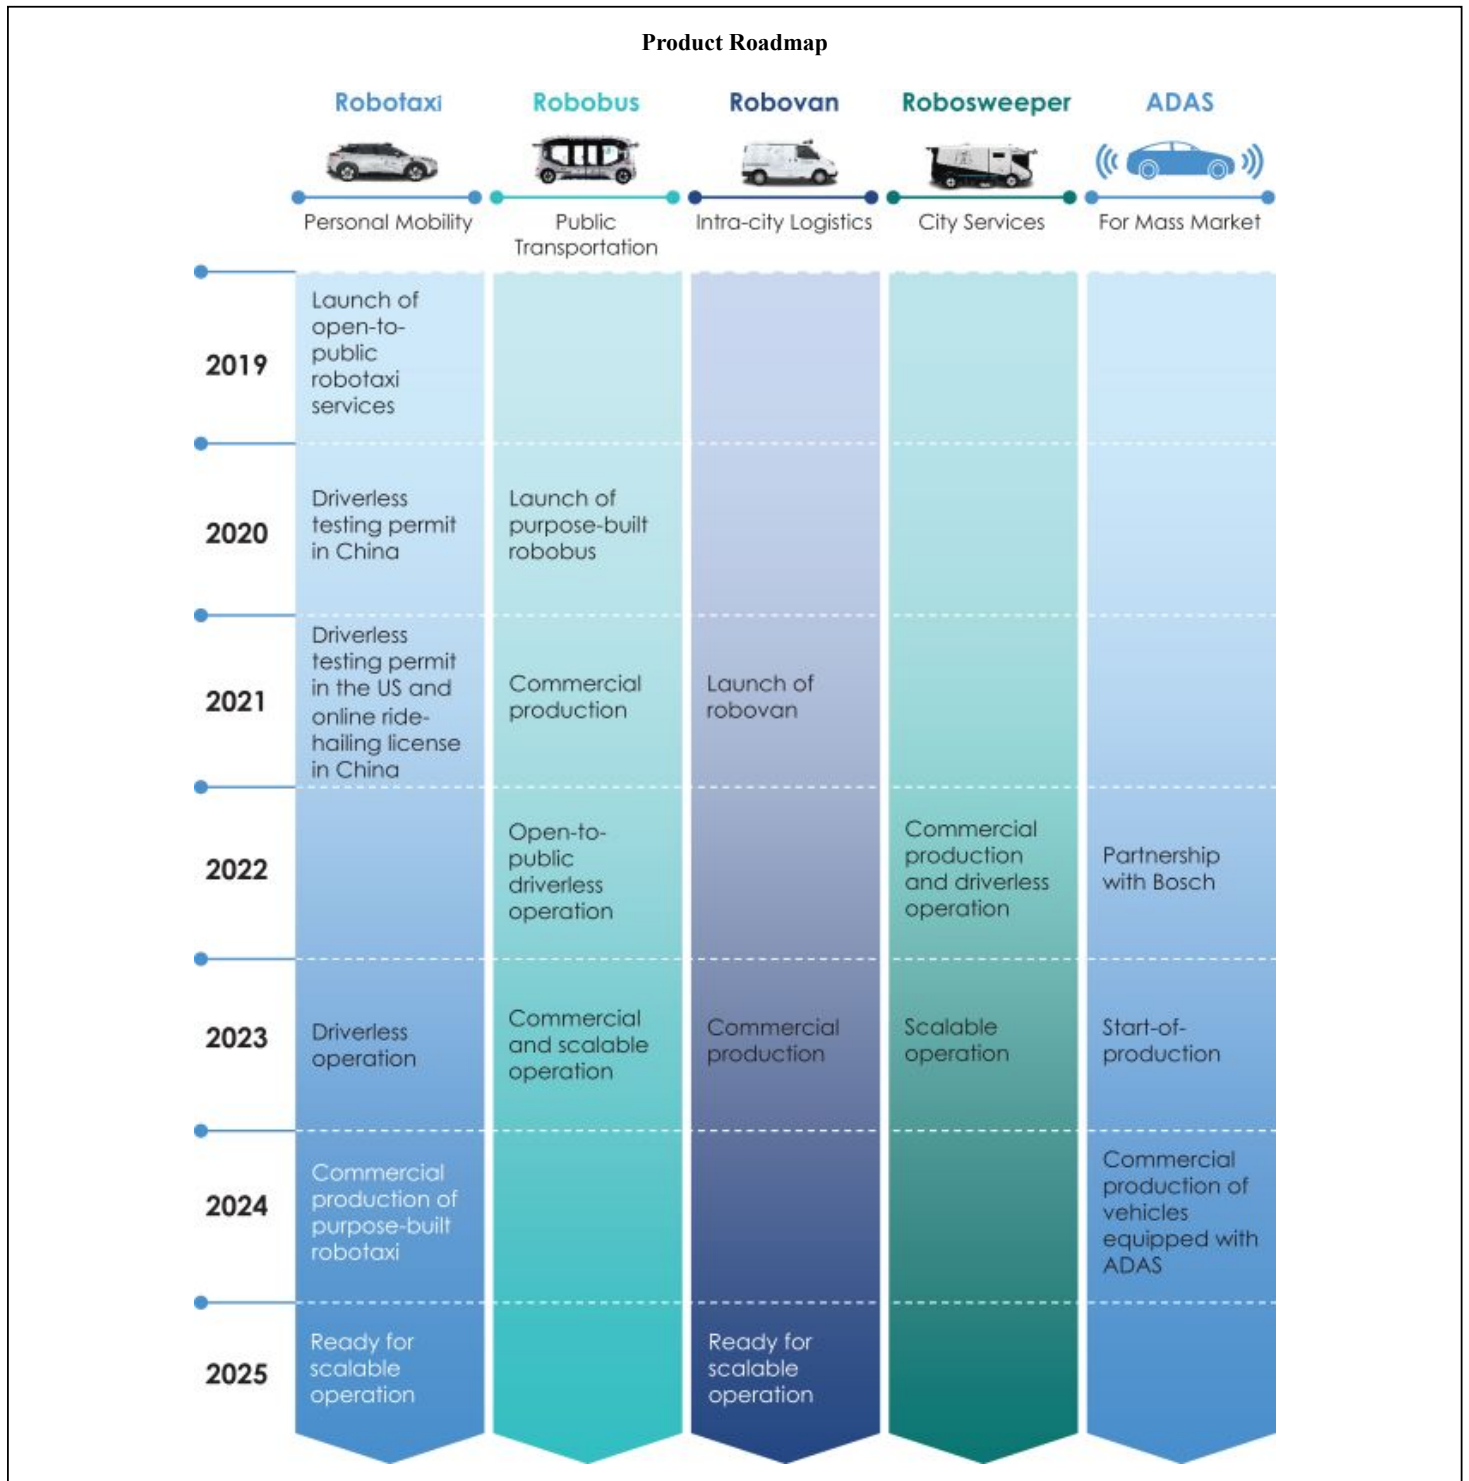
Product Roadmap

| | Robotaxi | Robobus | Robovan | Robosweeper | ADAS |
|---|---|---|---|---|---|
| | Personal Mobility | Public Transportation | Intra-city Logistics | City Services | For Mass Market |
| 2019 | Launch of open-to-public robotaxi services | | | | |
| 2020 | Driverless testing permit in China | Launch of purpose-built robobus | | | |
| 2021 | Driverless testing permit in the US and online ride-hailing license in China | Commercial production | Launch of robovan | | |
| 2022 | | Open-to-public driverless operation | | Commercial production and driverless operation | Partnership with Bosch |
| 2023 | Driverless operation | Commercial and scalable operation | Commercial production | Scalable operation | Start-of-production |
| 2024 | Commercial production of purpose-built robotaxi | | | | Commercial production of vehicles equipped with ADAS |
| 2025 | Ready for scalable operation | | Ready for scalable operation | | |